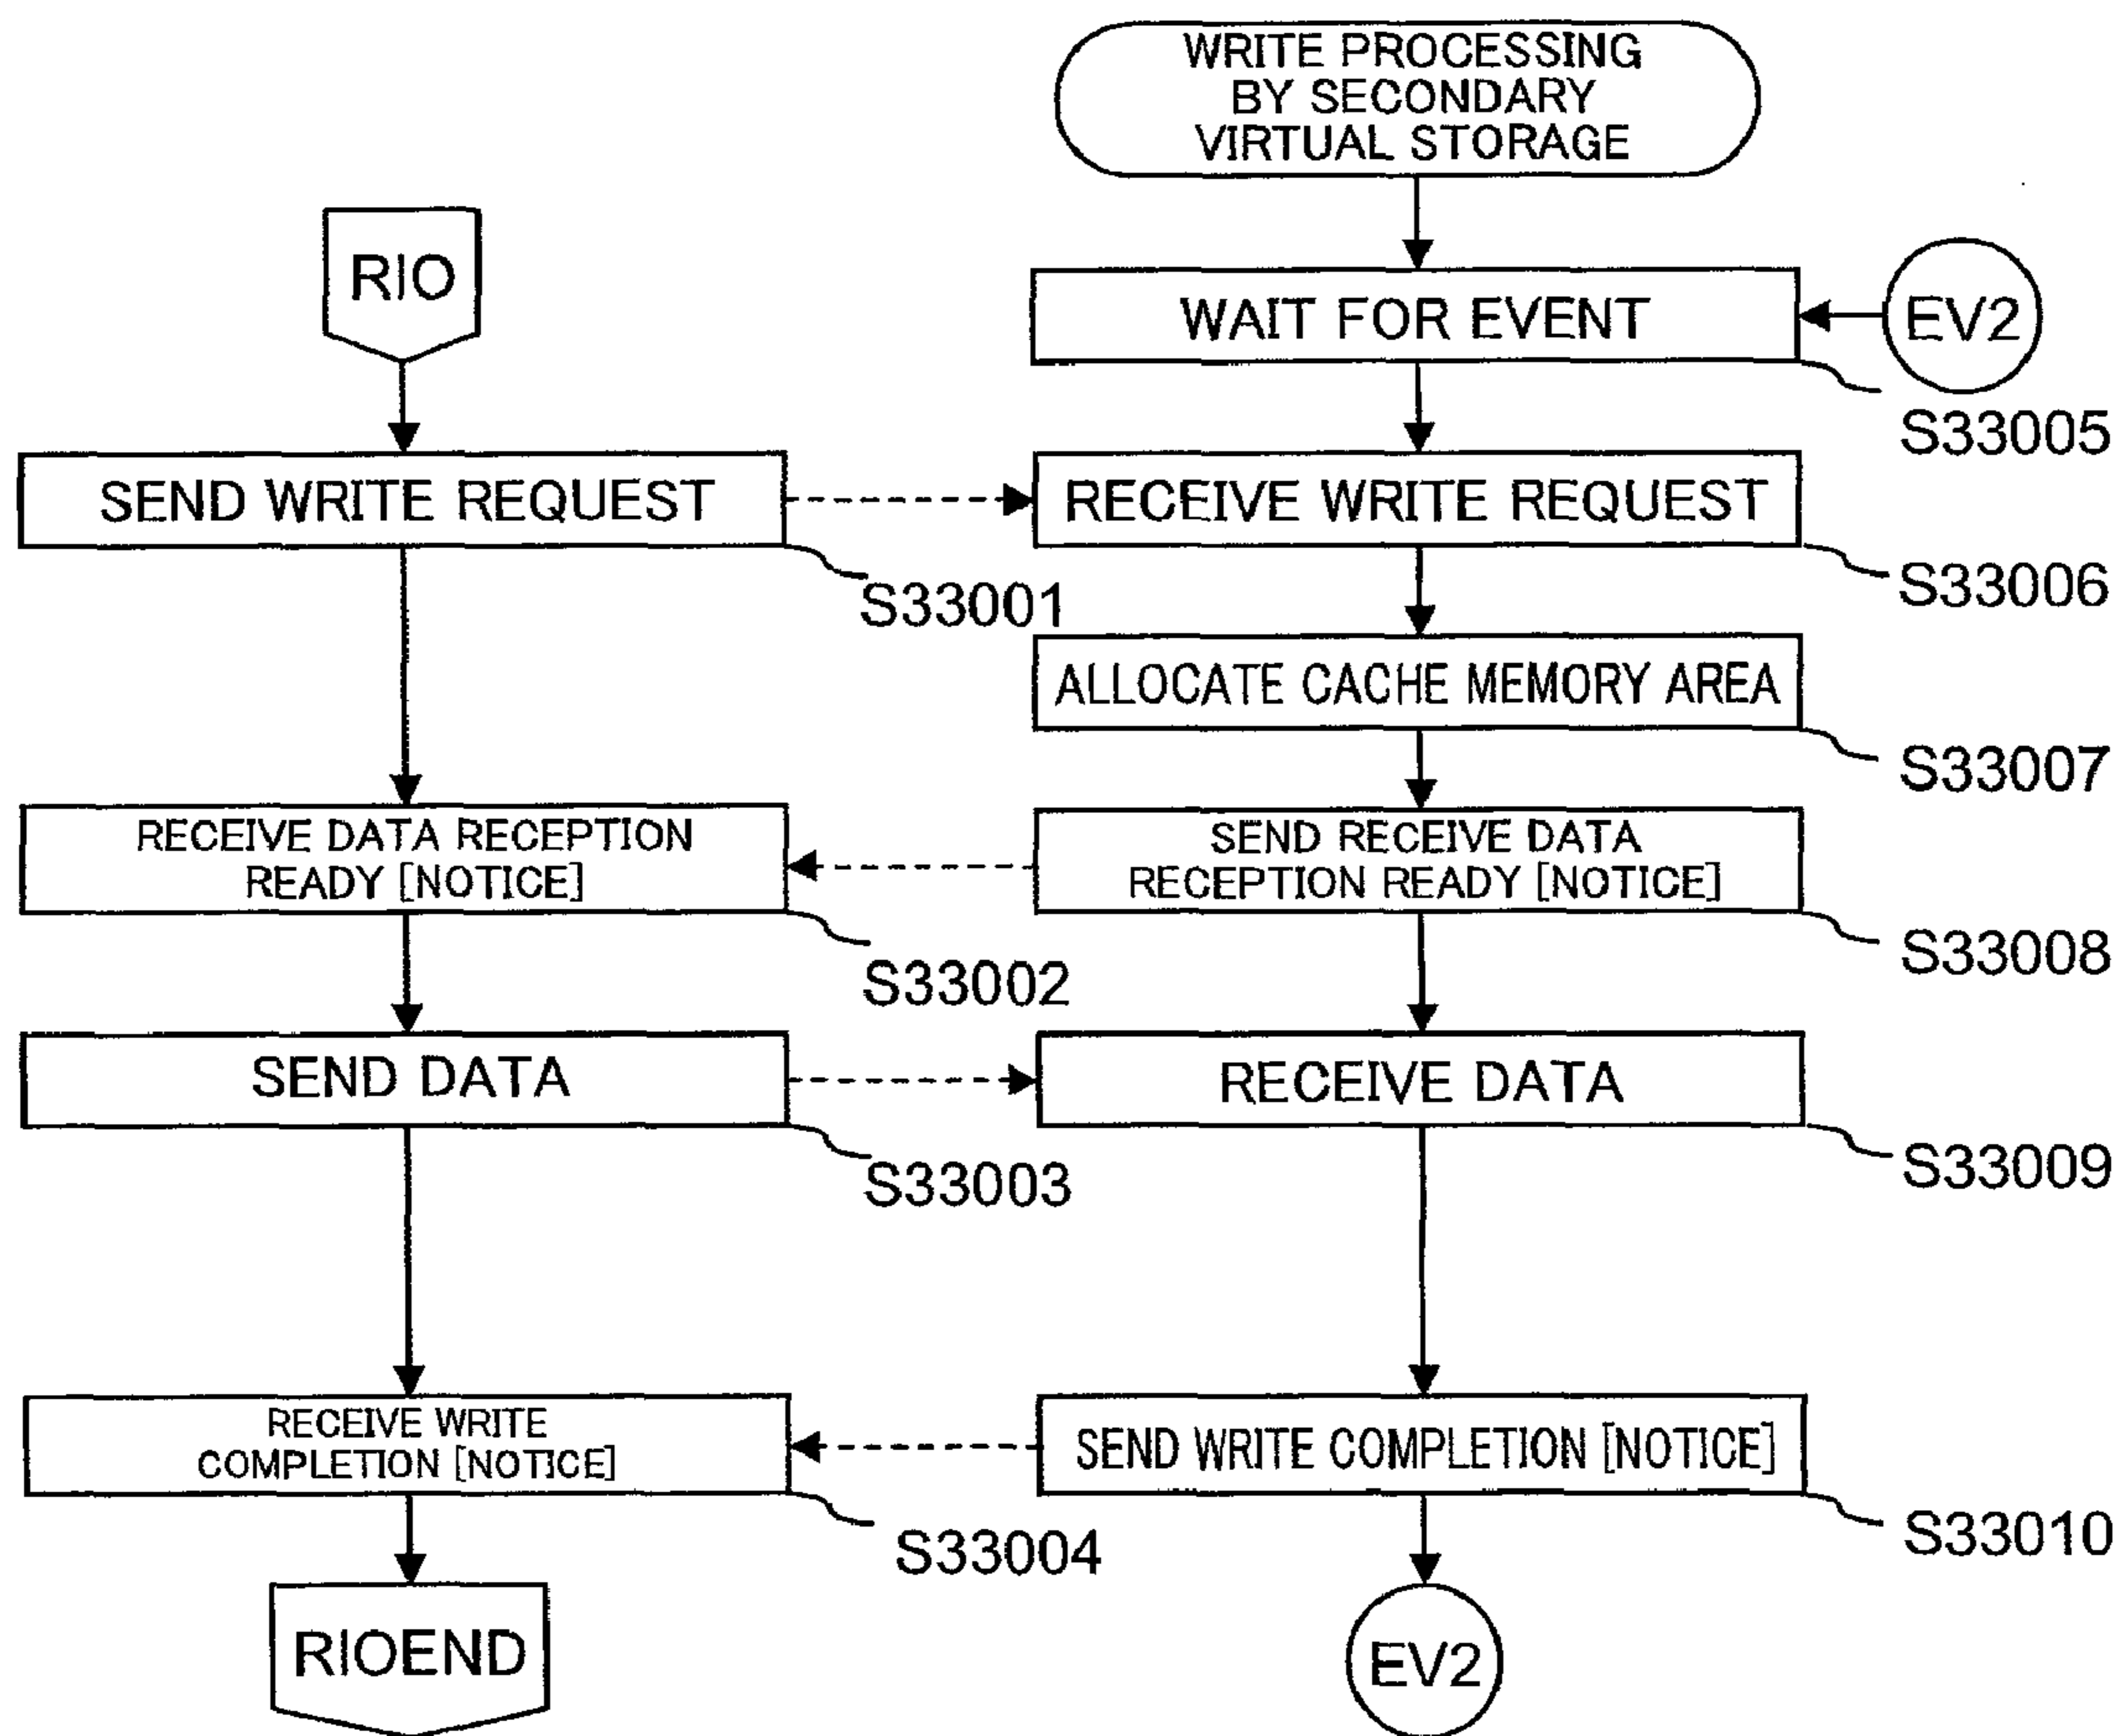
WRITE PROCESSING BY SECONDARY VIRTUAL STORAGE

RIO

WAIT FOR EVENT

EV2

S33005

SEND WRITE REQUEST

RECEIVE WRITE REQUEST

S33001

S33006

ALLOCATE CACHE MEMORY AREA

S33007

RECEIVE DATA RECEPTION READY [NOTICE]

SEND RECEIVE DATA RECEPTION READY [NOTICE]

S33002

S33008

SEND DATA

RECEIVE DATA

S33003

S33009

RECEIVE WRITE COMPLETION [NOTICE]

SEND WRITE COMPLETION [NOTICE]

S33004

S33010

RIOEND

EV2